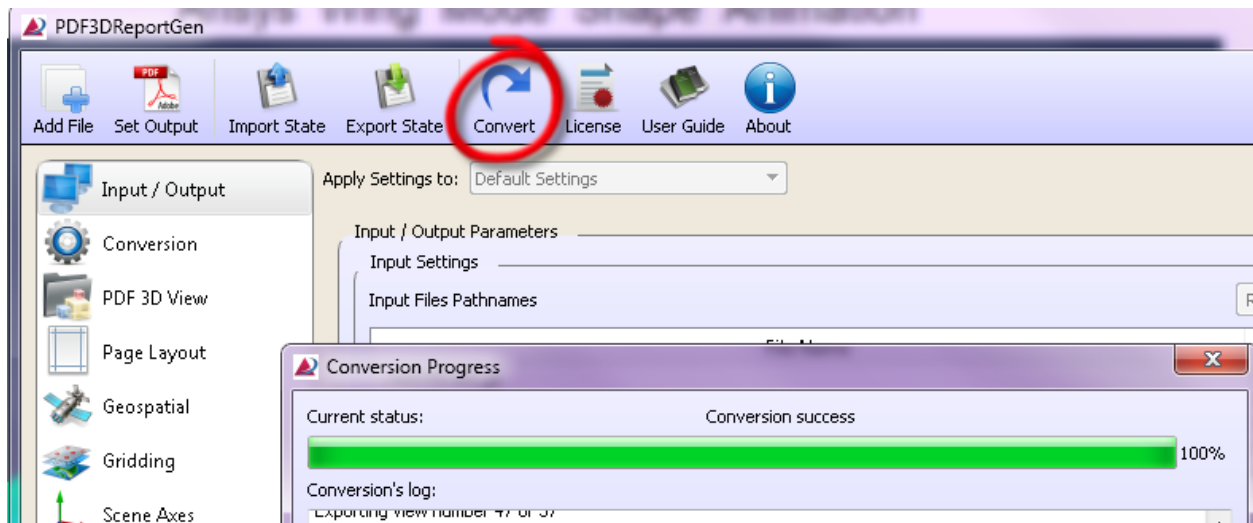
PDF3DReportGen

Add File
Set Output
Import State
Export State
Convert
License
User Guide
About

Input / Output
Conversion
PDF 3D View
Page Layout
Geospatial
Gridding
Scene Axes

Apply Settings to: Default Settings

Input / Output Parameters
Input Settings
Input Files Pathnames

Conversion Progress
Current status: Conversion success
100%
Conversion's log:
Exporting view number 47 of 57